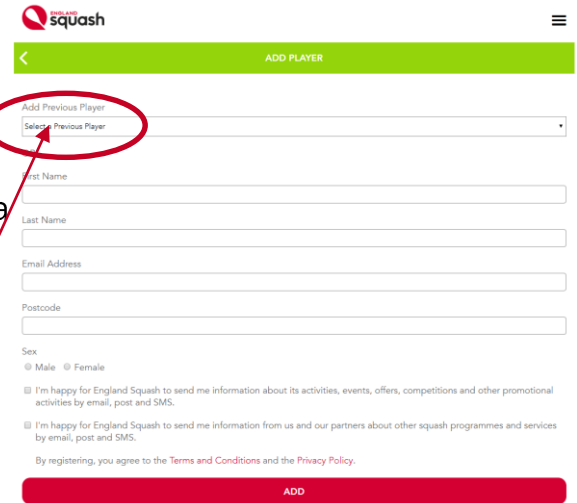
ENGLAND squash

ADD PLAYER

Add Previous Player

Select a Previous Player

First Name

Last Name

Email Address

Postcode

Sex

Male Female

I'm happy for England Squash to send me information about its activities, events, offers, competitions and other promotional activities by email, post and SMS.

I'm happy for England Squash to send me information from us and our partners about other squash programmes and services by email, post and SMS.

By registering, you agree to the Terms and Conditions and the Privacy Policy.

ADD